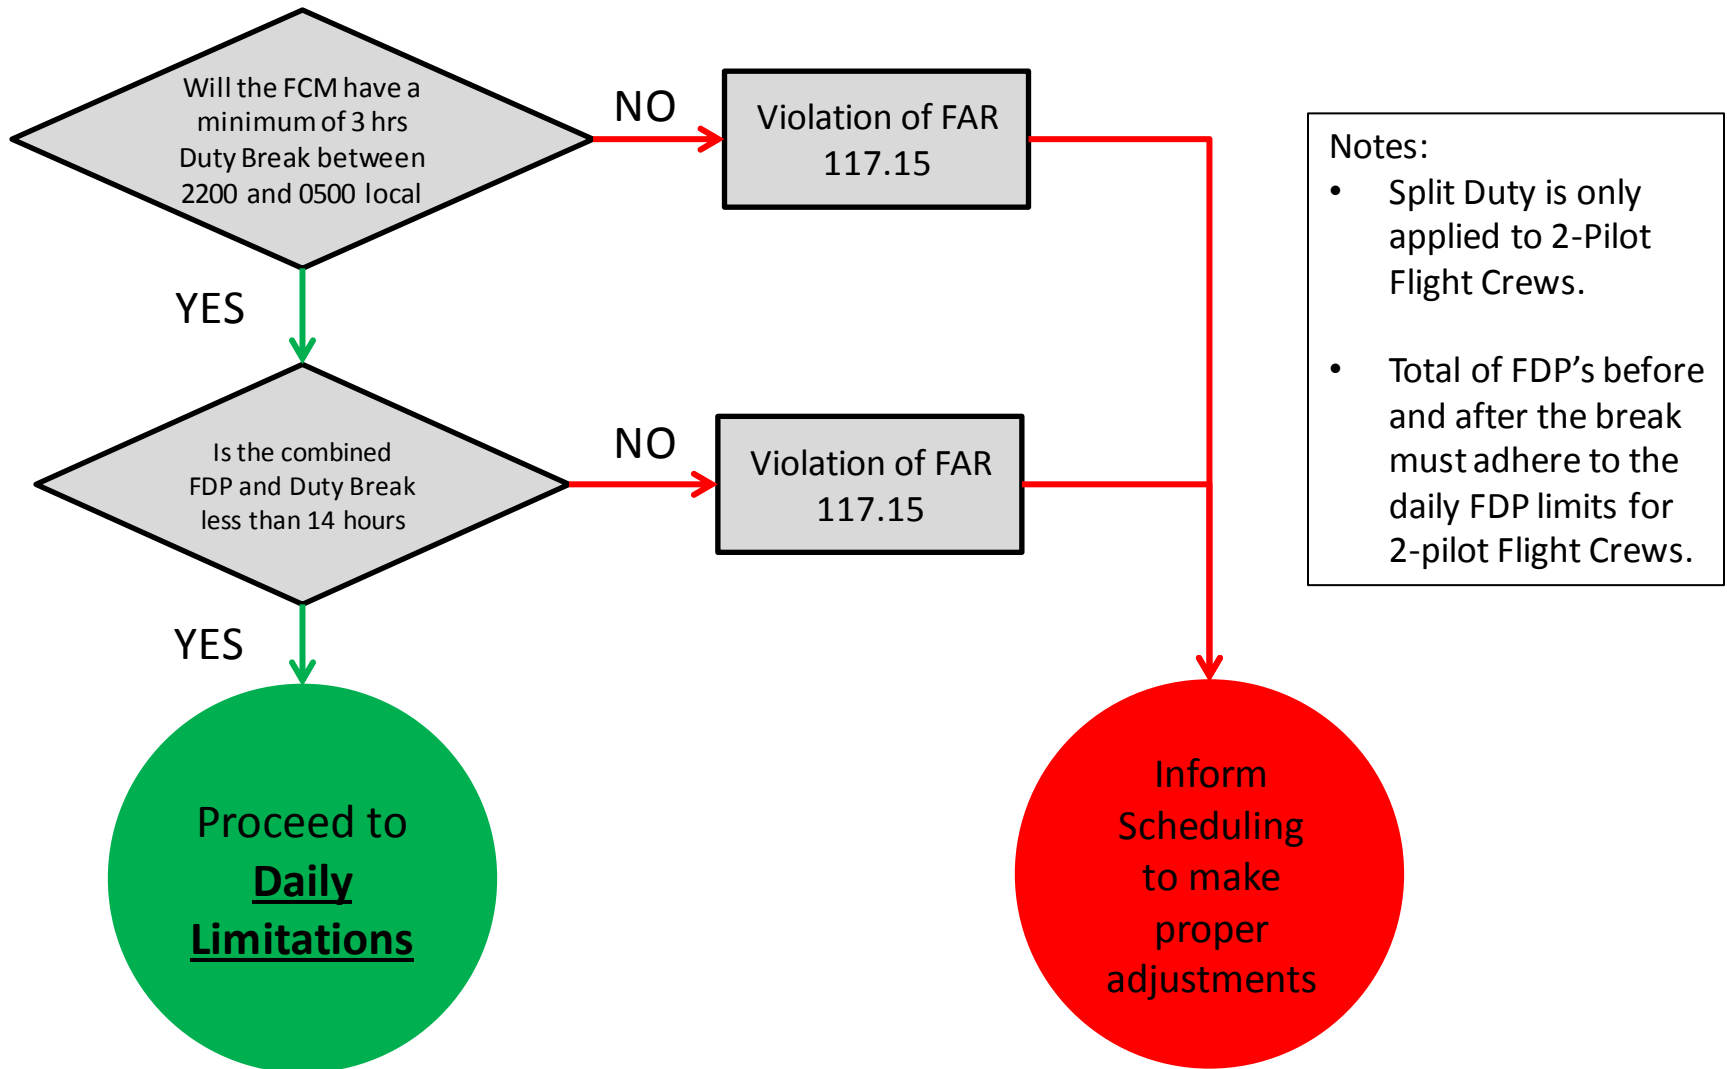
Will the FCM have a minimum of 3 hrs Duty Break between 2200 and 0500 local

NO

Violation of FAR 117.15

Notes:
• Split Duty is only applied to 2-Pilot Flight Crews.
• Total of FDP's before and after the break must adhere to the daily FDP limits for 2-pilot Flight Crews.

YES

Is the combined FDP and Duty Break less than 14 hours

NO

Violation of FAR 117.15

YES

Proceed to Daily Limitations

Inform Scheduling to make proper adjustments